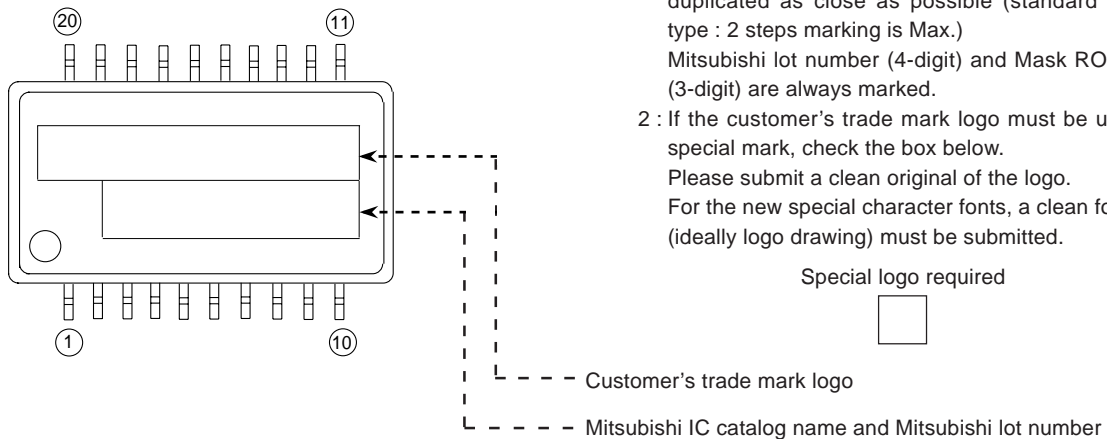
20

11

1

10

duplicated as close as possible (standard type : 2 steps marking is Max.)
Mitsubishi lot number (4-digit) and Mask RO (3-digit) are always marked.

2 : If the customer's trade mark logo must be u special mark, check the box below.
Please submit a clean original of the logo.
For the new special character fonts, a clean fo (ideally logo drawing) must be submitted.

Special logo required

Customer's trade mark logo

Mitsubishi IC catalog name and Mitsubishi lot number